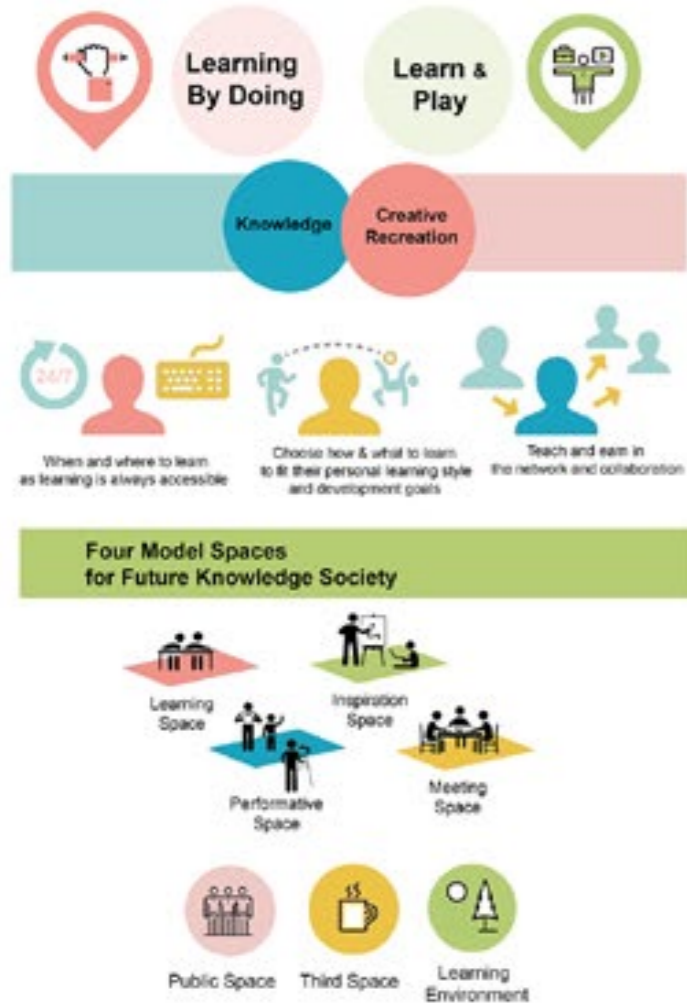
Learning By Doing

Learn & Play

Knowledge

Creative Recreation

24/7

When and where to learn as learning is always accessible

Choose how & what to learn to fit their personal learning style and development goals

Teach and earn in the network and collaboration

Four Model Spaces for Future Knowledge Society

Learning Space

Inspiration Space

Performative Space

Meeting Space

Public Space

Third Space

Learning Environment